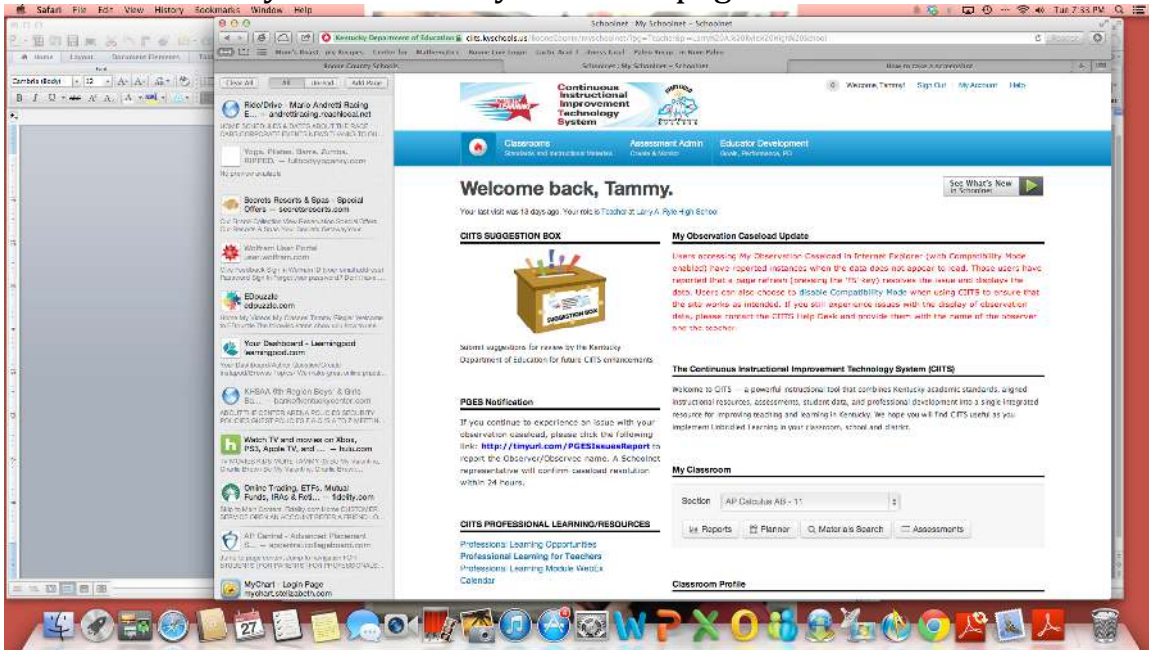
Safari File Edit View History Bookmarks Window Help

Tue 7:33 PM

Schoolnet : My Schoolnet - Schoolnet

Kentucky Department of Education ciits.kyschools.us

Home Layout Document Elements

Cambria (Body) 12

Clear All All Unread Add Page

Ride/Drive - Mario Andretti Racing E... — andrettiracing.roadnlocal.net

Yoga, Pilates, Barre, Zumba, RIPPED. — fullbodyyogaway.com

Secrets Resorts & Spas - Special Offers — secretsresorts.com

Wolfram User Portal user.wolfram.com

EDpuzzle edpuzzle.com

Your Dashboard - Learningpod learningpod.com

KHSAA 6th Region Boys' & Girls Ba... — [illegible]

Watch TV and movies on Xbox, PS3, Apple TV, and ... — hulu.com

Online Trading, ETFs, Mutual Funds, IRAs & Reti... — fidelity.com

AP Central - Advanced Placement ... — apcentral.collegeboard.com

MyChart - Login Page mychart.stelizabeth.com

Continuous Instructional Improvement Technology System

Welcome, Tammy! Sign Out My Account Help

Classrooms Standards and Instructional Materials

Assessment Admin Create & Monitor

Educator Development Goals, Performance, PD

Welcome back, Tammy.

See What's New in Schoolnet

Your last visit was 18 days ago. Your role is Teacher at Larry A. Ryle High School

CIITS SUGGESTION BOX

SUGGESTION BOX

Submit suggestions for review by the Kentucky Department of Education for future CIITS enhancements.

PGES Notification

If you continue to experience an issue with your observation caseload, please click the following link: http://tinyurl.com/PGESIssuesReport to report the Observer/Observee name. A Schoolnet representative will confirm caseload resolution within 24 hours.

CIITS PROFESSIONAL LEARNING/RESOURCES

Professional Learning Opportunities
Professional Learning for Teachers
Professional Learning Module Weebly
Calendar

My Observation Caseload Update

Users accessing My Observation Caseload in Internet Explorer (with Compatibility Mode enabled) have reported instances when the data does not appear to load. These users have reported that a page refresh (pressing the 'F5' key) resolves the issue and displays the data. Users can also choose to disable Compatibility Mode when using CIITS to ensure that the site works as intended. If you still experience issues with the display of observation data, please contact the CIITS Help Desk and provide them with the name of the observer and the teacher.

The Continuous Instructional Improvement Technology System (CIITS)

Welcome to CIITS — a powerful instructional tool that combines Kentucky academic standards, aligned instructional resources, assessments, student data, and professional development into a single integrated resource for improving teaching and learning in Kentucky. We hope you will find CIITS useful as you implement Unbridled Learning in your classroom, school and district.

My Classroom

Section AP Calculus AB - 11

Reports Planner Materials Search Assessments

Classroom Profile